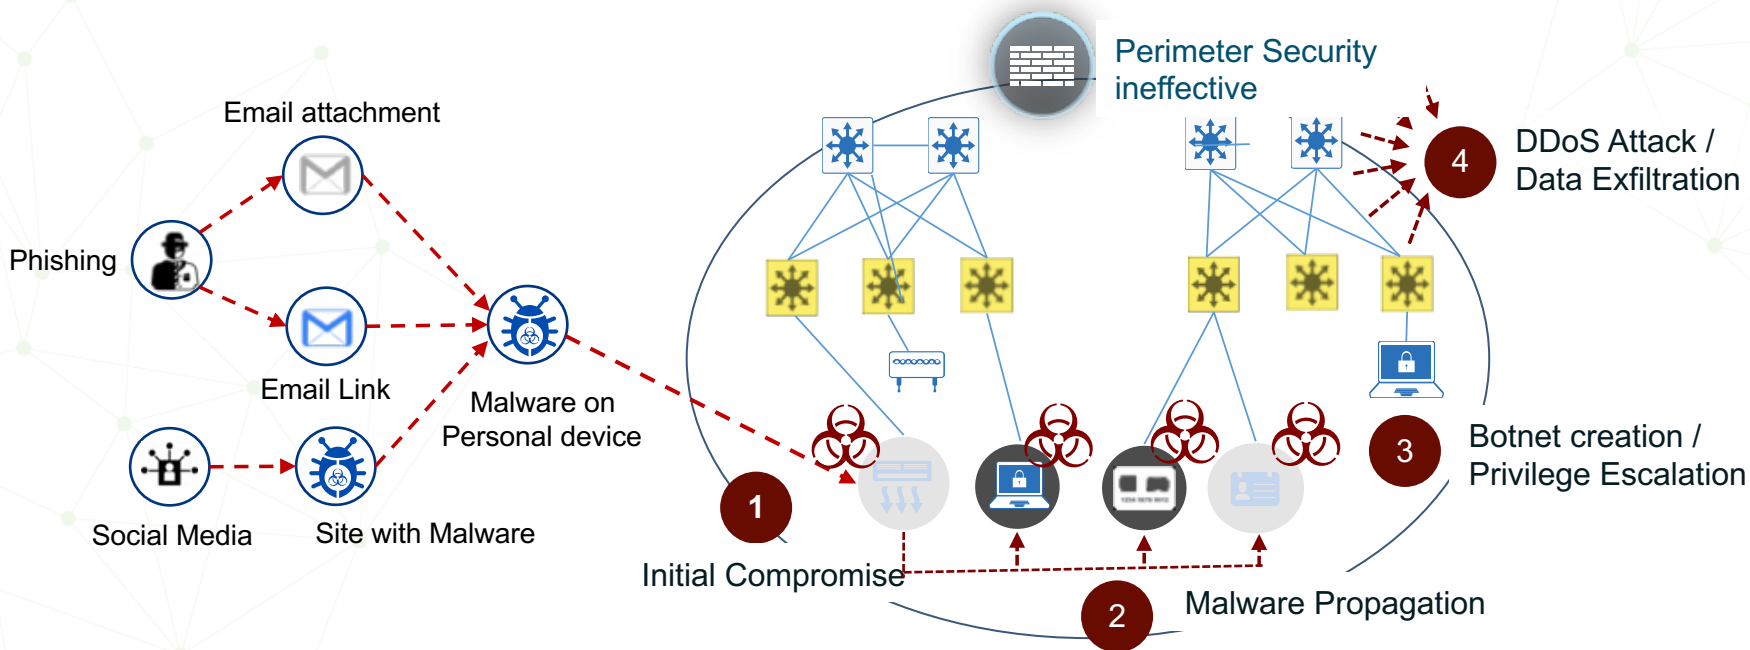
Perimeter Security ineffective

Email attachment

Phishing

Email Link

Malware on Personal device

Social Media

Site with Malware

4

DDoS Attack / Data Exfiltration

3

Botnet creation / Privilege Escalation

1

Initial Compromise

2

Malware Propagation